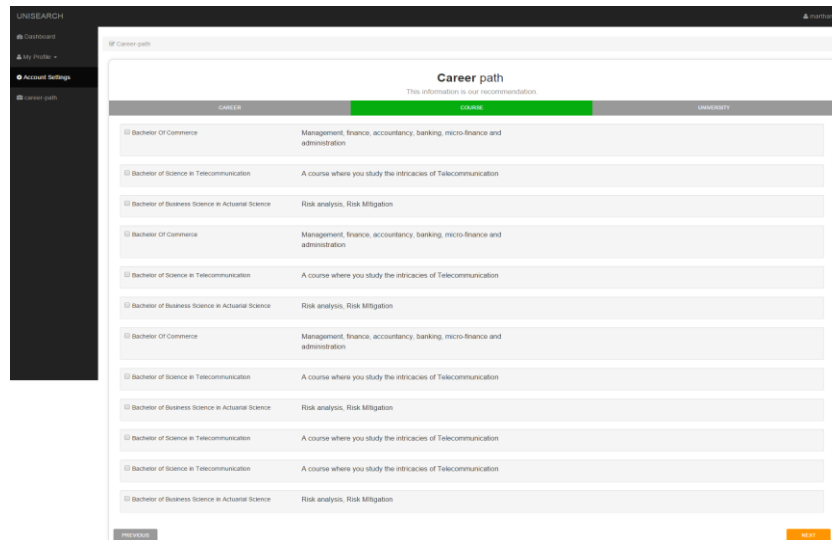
UNISEARCH

marthe

Dashboard

My Profile

Account Settings

career-path

Career-path

**Career** path

This information is our recommendation.

CAREER | COURSE | UNIVERSITY

Bachelor Of Commerce — Management, finance, accountancy, banking, micro-finance and administration

Bachelor of Science in Telecommunication — A course where you study the intricacies of Telecommunication

Bachelor of Business Science in Actuarial Science — Risk analysis, Risk Mitigation

Bachelor Of Commerce — Management, finance, accountancy, banking, micro-finance and administration

Bachelor of Science in Telecommunication — A course where you study the intricacies of Telecommunication

Bachelor of Business Science in Actuarial Science — Risk analysis, Risk Mitigation

Bachelor Of Commerce — Management, finance, accountancy, banking, micro-finance and administration

Bachelor of Science in Telecommunication — A course where you study the intricacies of Telecommunication

Bachelor of Business Science in Actuarial Science — Risk analysis, Risk Mitigation

Bachelor of Science in Telecommunication — A course where you study the intricacies of Telecommunication

Bachelor of Science in Telecommunication — A course where you study the intricacies of Telecommunication

Bachelor of Business Science in Actuarial Science — Risk analysis, Risk Mitigation

PREVIOUS

NEXT